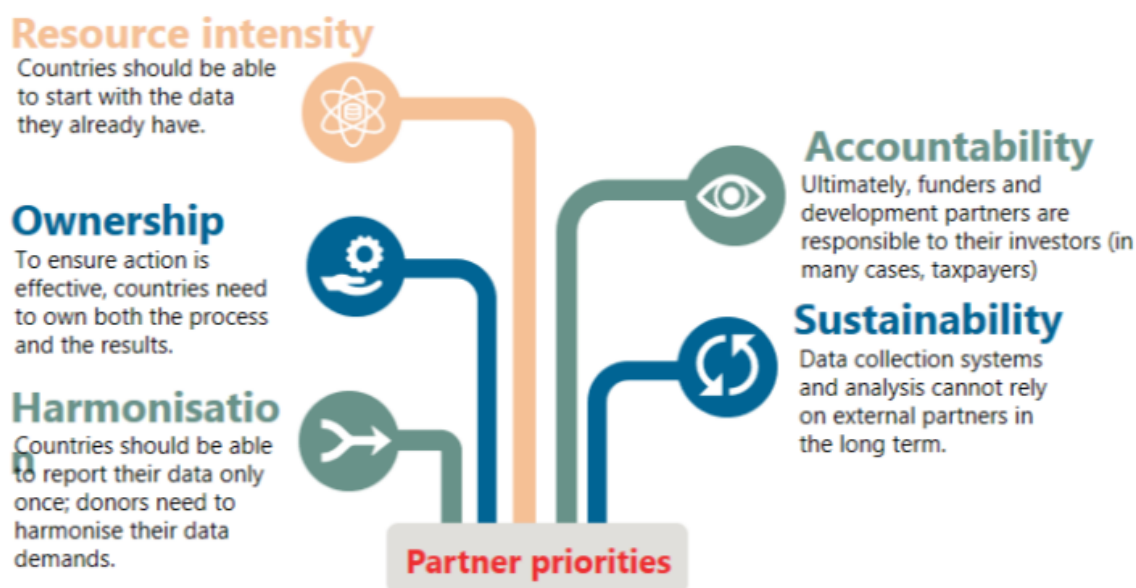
Resource intensity
Countries should be able to start with the data they already have.

Ownership
To ensure action is effective, countries need to own both the process and the results.

Harmonisatio
n
Countries should be able to report their data only once; donors need to harmonise their data demands.

Accountability
Ultimately, funders and development partners are responsible to their investors (in many cases, taxpayers)

Sustainability
Data collection systems and analysis cannot rely on external partners in the long term.

Partner priorities